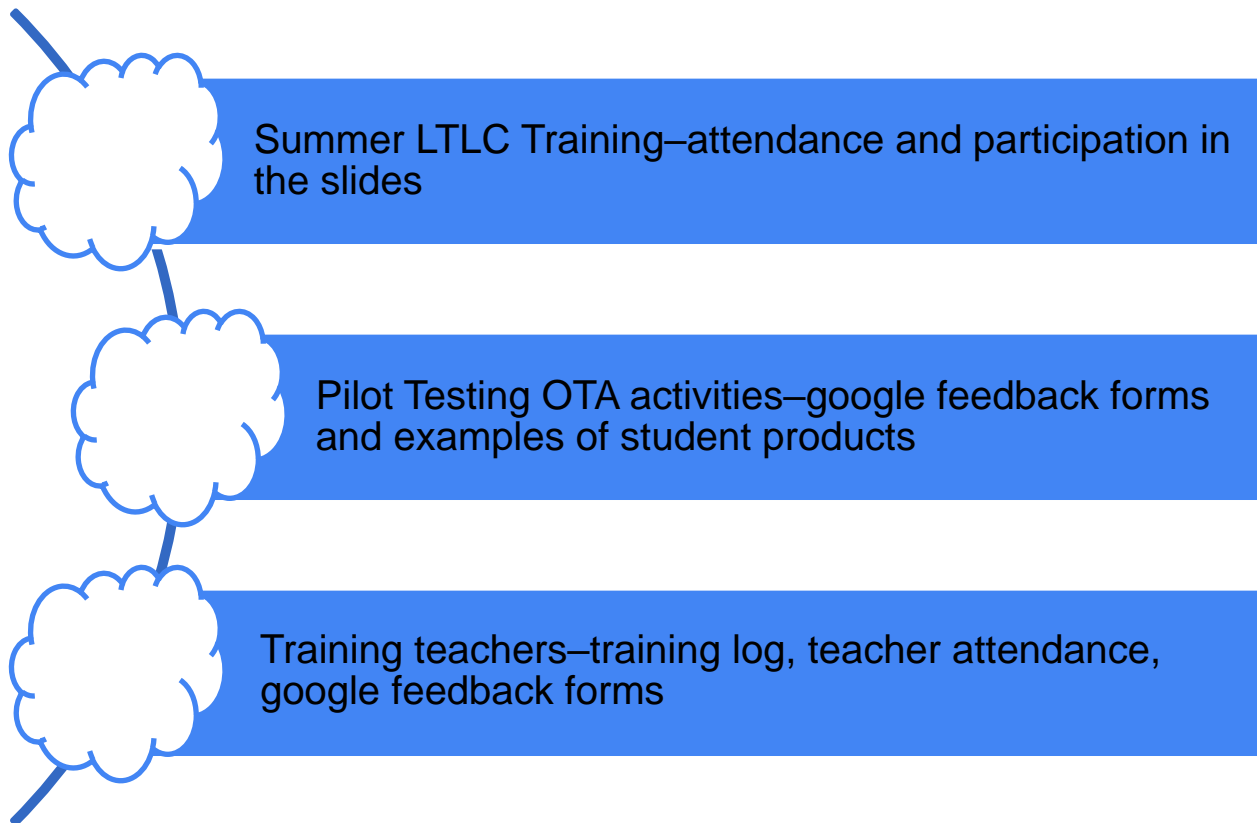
Summer LTLC Training–attendance and participation in the slides

Pilot Testing OTA activities–google feedback forms and examples of student products

Training teachers–training log, teacher attendance, google feedback forms